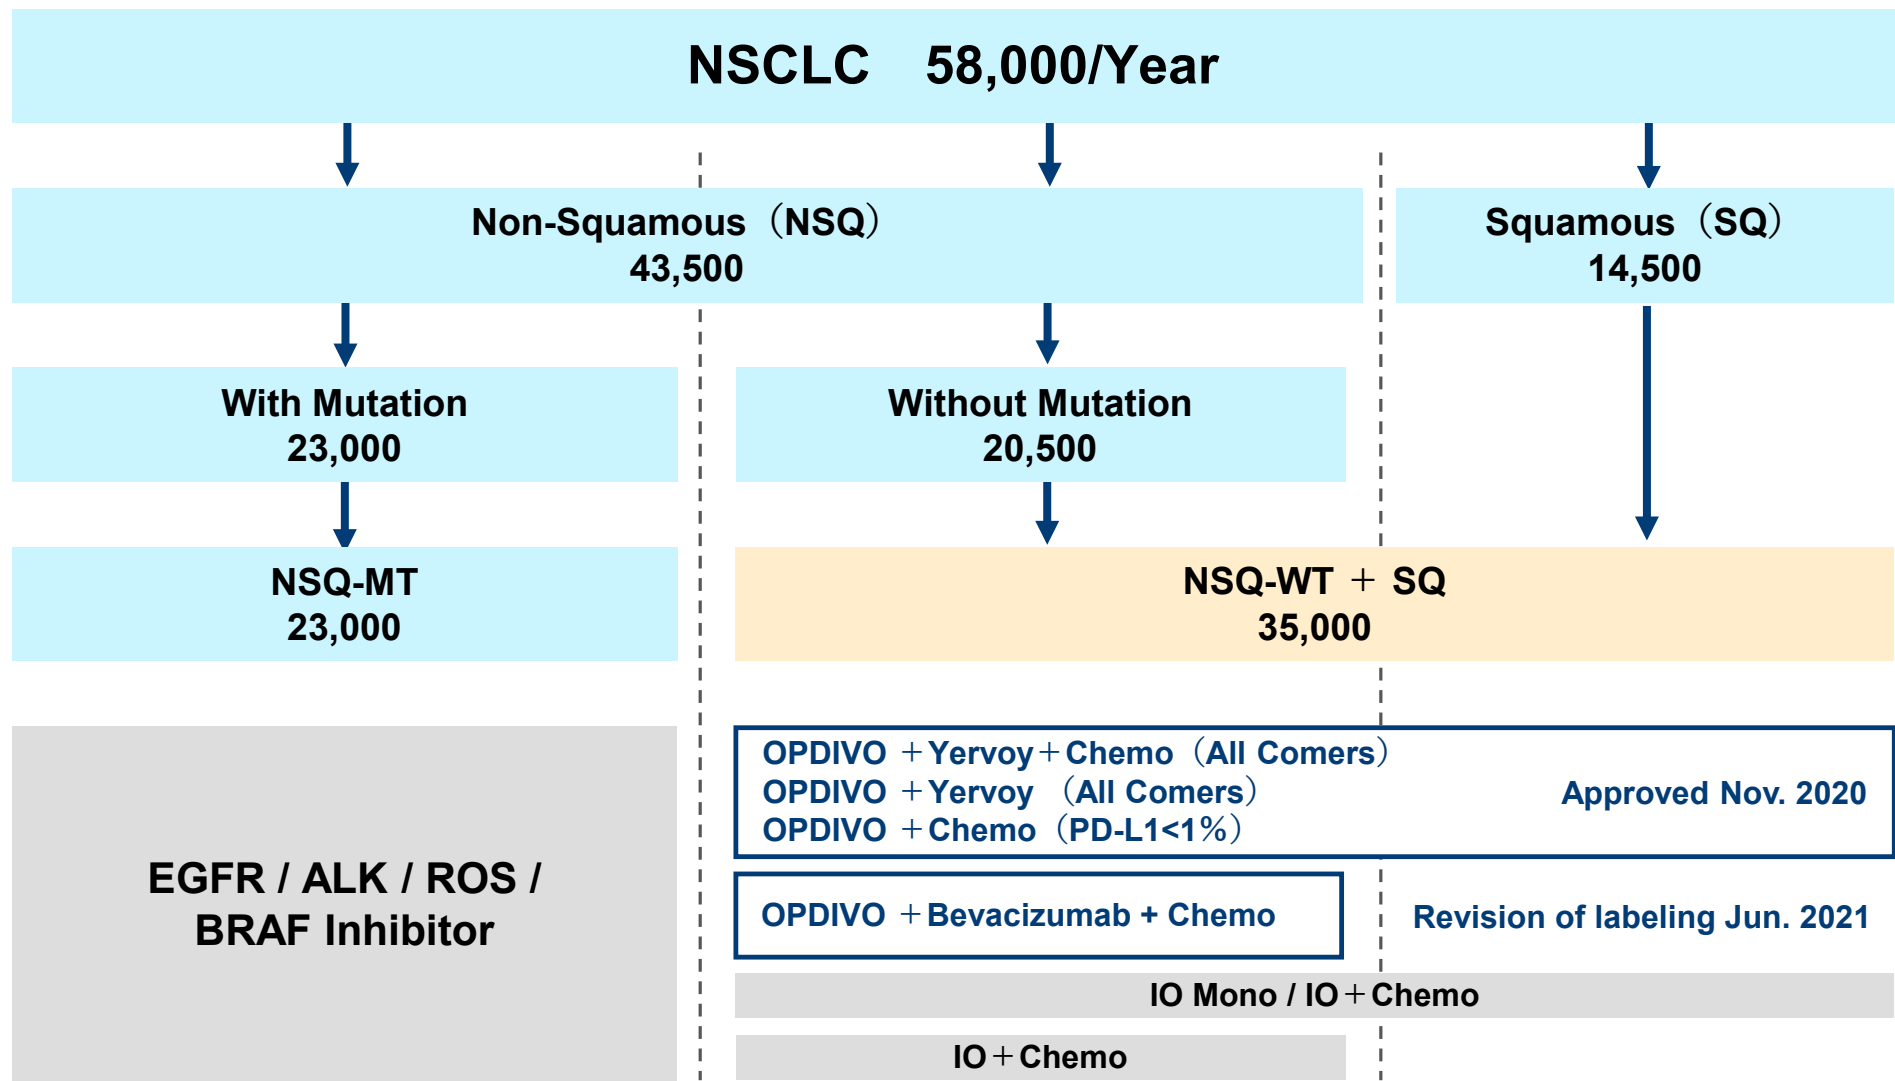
NSCLC　58,000/Year

Non-Squamous（NSQ）
43,500

Squamous（SQ）
14,500

With Mutation
23,000

Without Mutation
20,500

NSQ-MT
23,000

NSQ-WT ＋ SQ
35,000

EGFR / ALK / ROS / BRAF Inhibitor

OPDIVO ＋Yervoy＋Chemo（All Comers）
OPDIVO ＋Yervoy （All Comers）
OPDIVO ＋Chemo（PD-L1<1%）

Approved Nov. 2020

OPDIVO ＋Bevacizumab + Chemo

Revision of labeling Jun. 2021

IO Mono / IO＋Chemo

IO＋Chemo